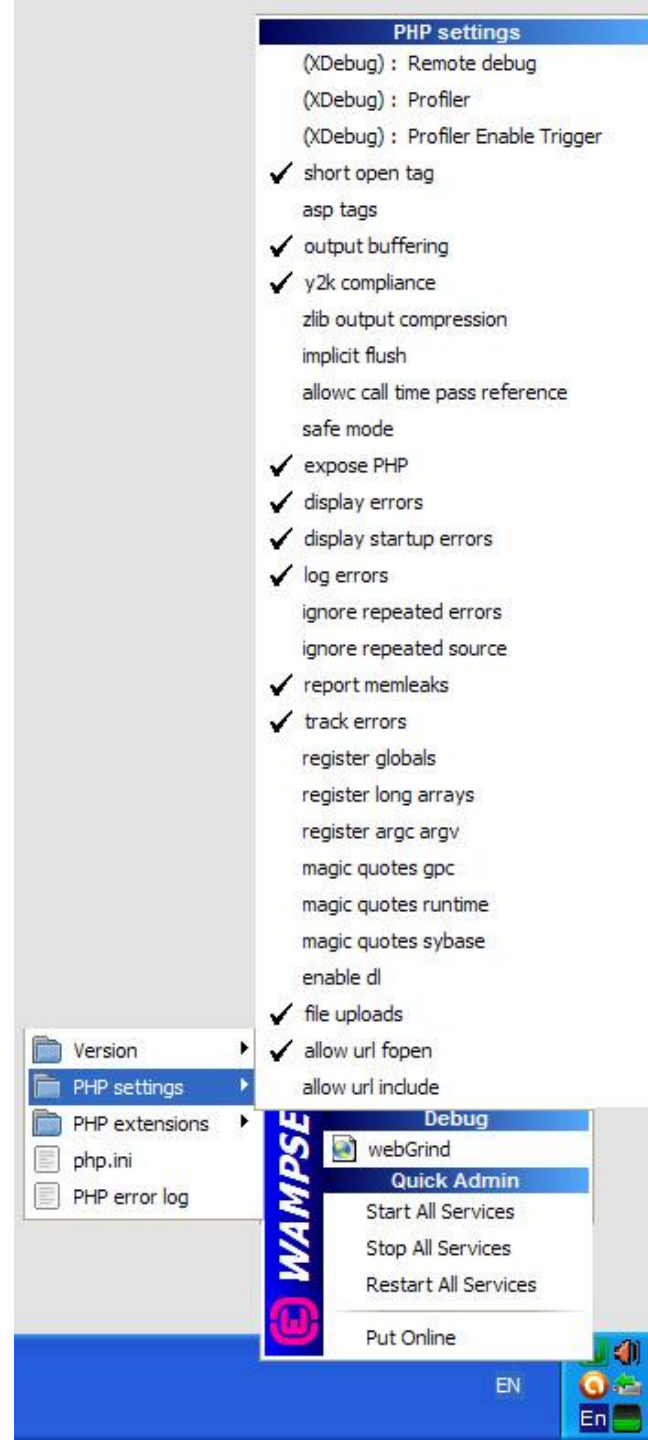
PHP settings
(XDebug) : Remote debug
(XDebug) : Profiler
(XDebug) : Profiler Enable Trigger
✓ short open tag
asp tags
✓ output buffering
✓ y2k compliance
zlib output compression
implicit flush
allowc call time pass reference
safe mode
✓ expose PHP
✓ display errors
✓ display startup errors
✓ log errors
ignore repeated errors
ignore repeated source
✓ report memleaks
✓ track errors
register globals
register long arrays
register argc argv
magic quotes gpc
magic quotes runtime
magic quotes sybase
enable dl
✓ file uploads
✓ allow url fopen
allow url include

Version
PHP settings
PHP extensions
php.ini
PHP error log

WAMPSE
Debug
webGrind
Quick Admin
Start All Services
Stop All Services
Restart All Services
Put Online

EN
En